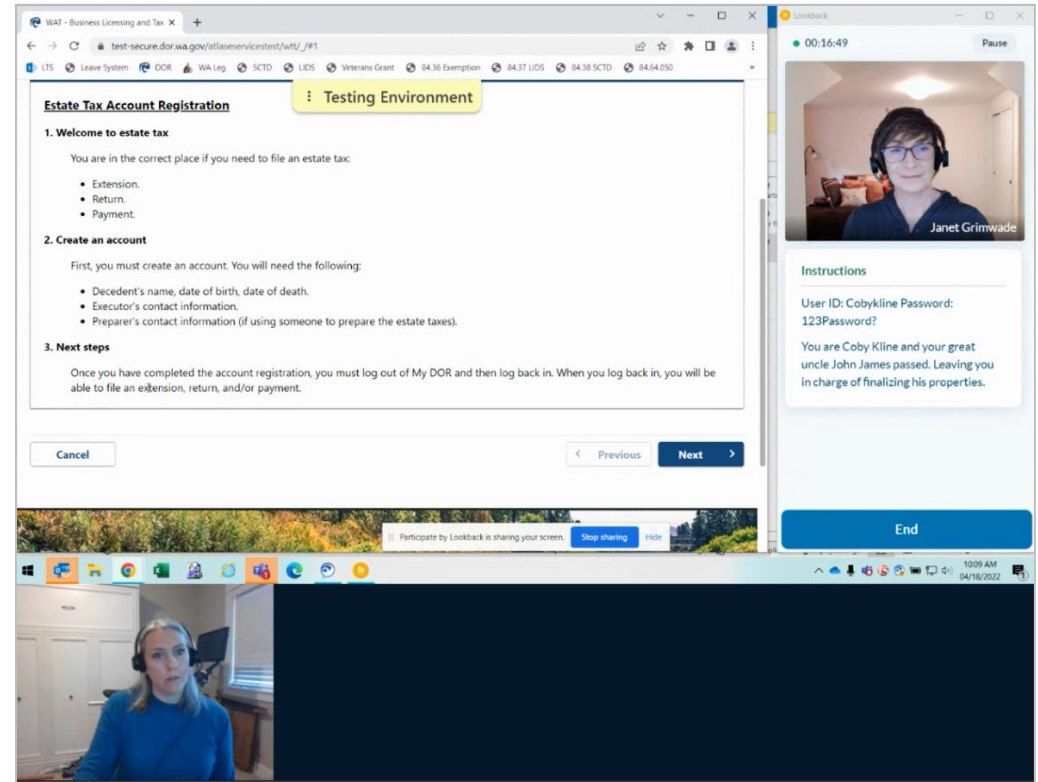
WAT - Business Licensing and Tax ×
test-secure.dor.wa.gov/atlaseservicestest/wtt/_/#1
LTS Leave System DOR WA Leg SCTD LIDS Veterans Grant 84.36 Exemption 84.37 LIDS 84.38 SCTD 84.64.050

Testing Environment

Estate Tax Account Registration

1. Welcome to estate tax

You are in the correct place if you need to file an estate tax:

- Extension.
- Return.
- Payment.

2. Create an account

First, you must create an account. You will need the following:

- Decedent's name, date of birth, date of death.
- Executor's contact information.
- Preparer's contact information (if using someone to prepare the estate taxes).

3. Next steps

Once you have completed the account registration, you must log out of My DOR and then log back in. When you log back in, you will be able to file an extension, return, and/or payment.

Cancel

Previous

Next

Participate by Lookback is sharing your screen. Stop sharing Hide

Lookback

00:16:49

Pause

Janet Grimwade

Instructions

User ID: Cobykline Password: 123Password?

You are Coby Kline and your great uncle John James passed. Leaving you in charge of finalizing his properties.

End

10:09 AM
04/18/2022